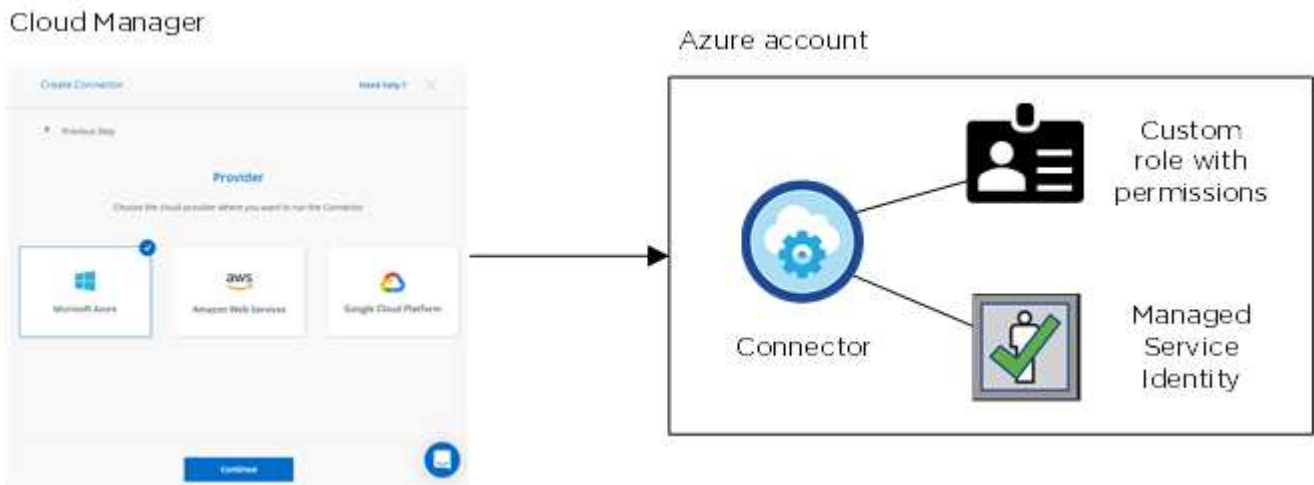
Cloud Manager

Create Connector

Need help?

Previous Step

Provider

Choose the cloud provider where you want to run the Connector

Microsoft Azure

aws

Amazon Web Services

Google Cloud Platform

Continue

Azure account

Custom role with permissions

Connector

Managed Service Identity